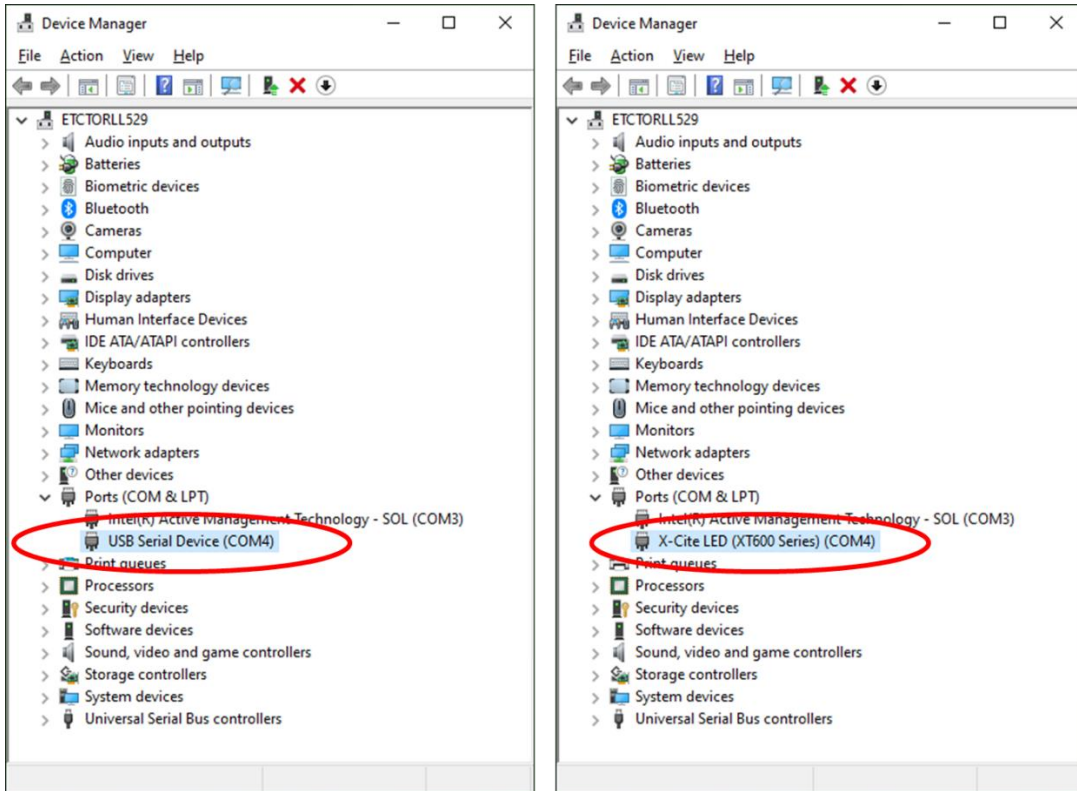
Device Manager

File Action View Help

ETCTORLL529
Audio inputs and outputs
Batteries
Biometric devices
Bluetooth
Cameras
Computer
Disk drives
Display adapters
Human Interface Devices
IDE ATA/ATAPI controllers
Keyboards
Memory technology devices
Mice and other pointing devices
Monitors
Network adapters
Other devices
Ports (COM & LPT)
Intel(R) Active Management Technology - SOL (COM3)
USB Serial Device (COM4)
Print queues
Processors
Security devices
Software devices
Sound, video and game controllers
Storage controllers
System devices
Universal Serial Bus controllers

Device Manager

File Action View Help

ETCTORLL529
Audio inputs and outputs
Batteries
Biometric devices
Bluetooth
Cameras
Computer
Disk drives
Display adapters
Human Interface Devices
IDE ATA/ATAPI controllers
Keyboards
Memory technology devices
Mice and other pointing devices
Monitors
Network adapters
Other devices
Ports (COM & LPT)
Intel(R) Active Management Technology - SOL (COM3)
X-Cite LED (XT600 Series) (COM4)
Print queues
Processors
Security devices
Software devices
Sound, video and game controllers
Storage controllers
System devices
Universal Serial Bus controllers